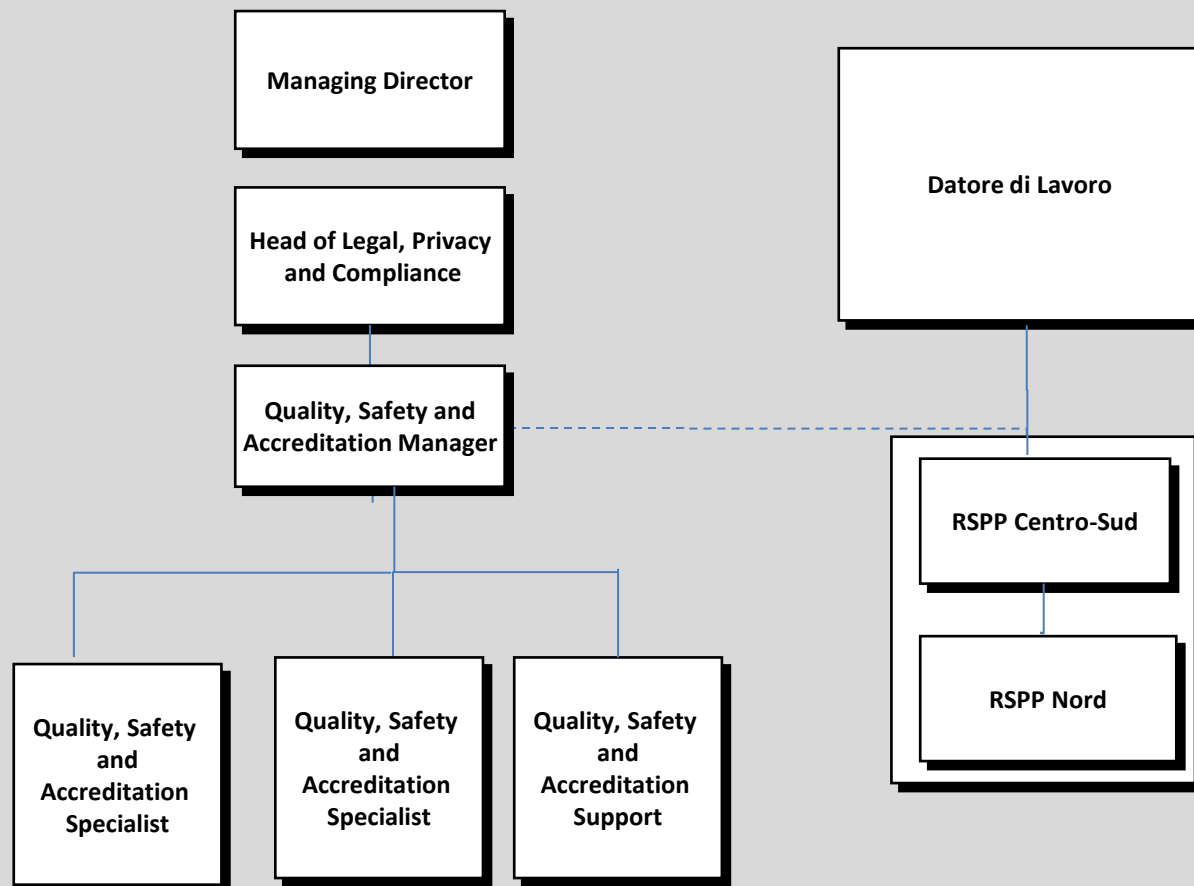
Managing Director

Head of Legal, Privacy and Compliance

Quality, Safety and Accreditation Manager

Quality, Safety and Accreditation Specialist

Quality, Safety and Accreditation Specialist

Quality, Safety and Accreditation Support

Datore di Lavoro

RSPP Centro-Sud

RSPP Nord